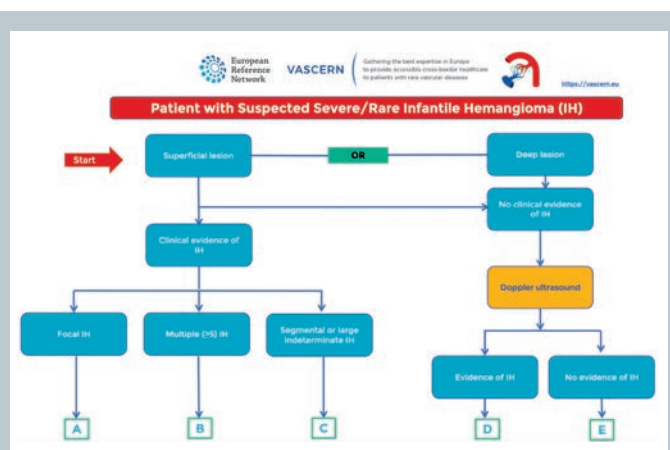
European Reference Network

VASCERN

Gathering the best expertise in Europe to provide accessible cross-border healthcare to patients with rare vascular diseases

https://vascern.eu

Patient with Suspected Severe/Rare Infantile Hemangioma (IH)

Start

Superficial lesion

OR

Deep lesion

No clinical evidence of IH

Clinical evidence of IH

Doppler ultrasound

Focal IH

Multiple (≥5) IH

Segmental or large indeterminate IH

Evidence of IH

No evidence of IH

A

B

C

D

E